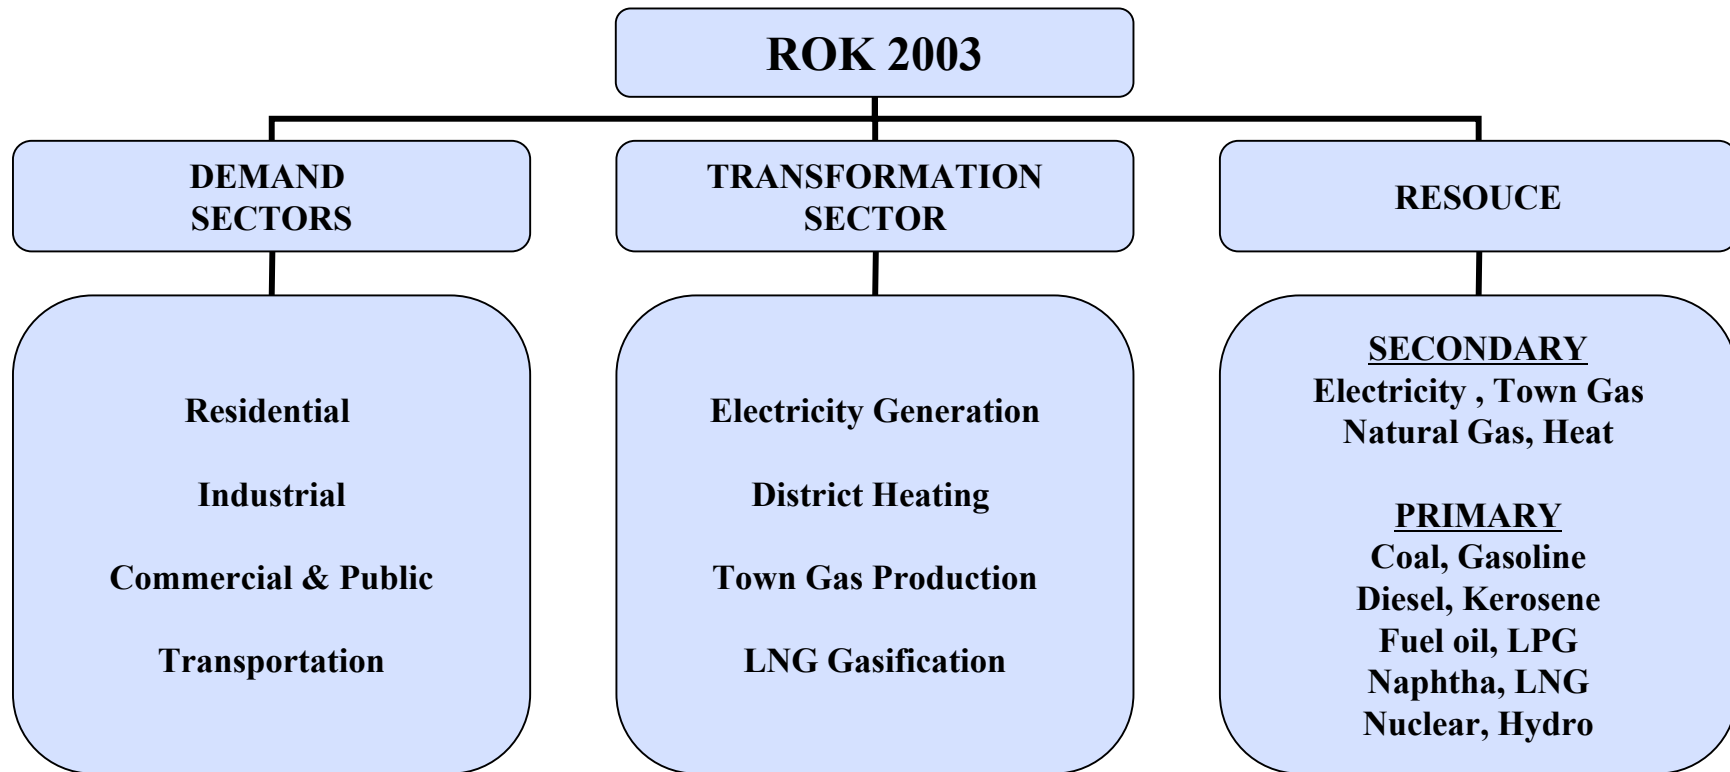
ROK 2003

DEMAND SECTORS

TRANSFORMATION SECTOR

RESOUCE

Residential

Industrial

Commercial & Public

Transportation

Electricity Generation

District Heating

Town Gas Production

LNG Gasification

SECONDARY
Electricity , Town Gas
Natural Gas, Heat

PRIMARY
Coal, Gasoline
Diesel, Kerosene
Fuel oil, LPG
Naphtha, LNG
Nuclear, Hydro